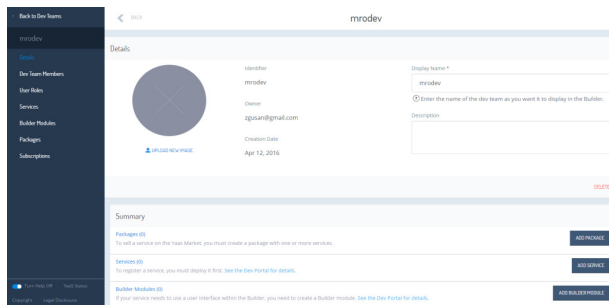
Back to Dev Teams

mrodev

Details

Dev Team Members

User Roles

Services

Builder Modules

Packages

Subscriptions

Turn Help Off    TeeD Status

Copyright    Legal Disclosure

BACK

mrodev

Details

UPLOAD NEW IMAGE

Identifier

mrodev

Owner

zgusan@gmail.com

Creation Date

Apr 12, 2016

Display Name *

mrodev

Enter the name of the dev team as you want it to display in the Builder.

Description

DELETE

Summary

Packages (0)

To sell a service on the haas Market, you must create a package with one or more services.

ADD PACKAGE

Services (0)

To register a service, you must deploy it first. See the Dev Portal for details.

ADD SERVICE

Builder Modules (0)

If your service needs to use a user interface within the Builder, you need to create a Builder module. See the Dev Portal for details.

ADD BUILDER MODULE